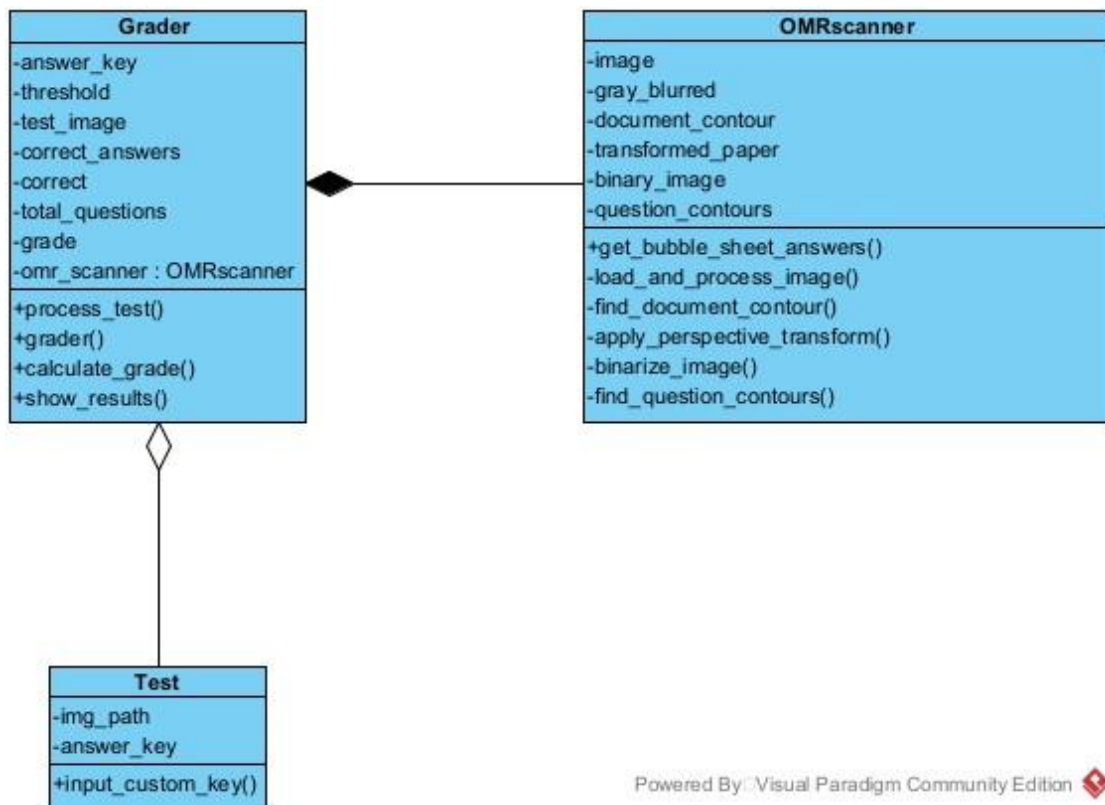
Grader
-answer_key
-threshold
-test_image
-correct_answers
-correct
-total_questions
-grade
-omr_scanner : OMRscanner
+process_test()
+grader()
+calculate_grade()
+show_results()

OMRscanner
-image
-gray_blurred
-document_contour
-transformed_paper
-binary_image
-question_contours
+get_bubble_sheet_answers()
-load_and_process_image()
-find_document_contour()
-apply_perspective_transform()
-binarize_image()
-find_question_contours()

Test
-img_path
-answer_key
+input_custom_key()

Powered By Visual Paradigm Community Edition